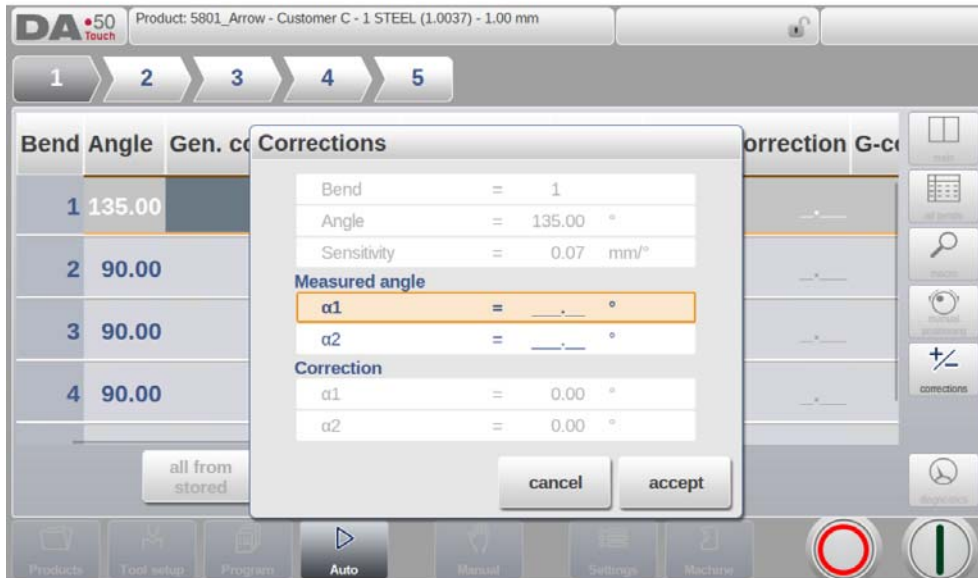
DA 50 Touch

Product: 5801_Arrow - Customer C - 1 STEEL (1.0037) - 1.00 mm

1 2 3 4 5

Bend Angle Gen. co

1 135.00
2 90.00
3 90.00
4 90.00

all from stored

Corrections

Bend = 1
Angle = 135.00 °
Sensitivity = 0.07 mm/°

Measured angle
α1 = ___.__ °
α2 = ___.__ °

Correction
α1 = 0.00 °
α2 = 0.00 °

cancel accept

orrection G-co

_._
_._
_._
_._

main
all bends
macro
manual positioning
corrections
diagnostics

Products Tool setup Program Auto Manual Settings Machine